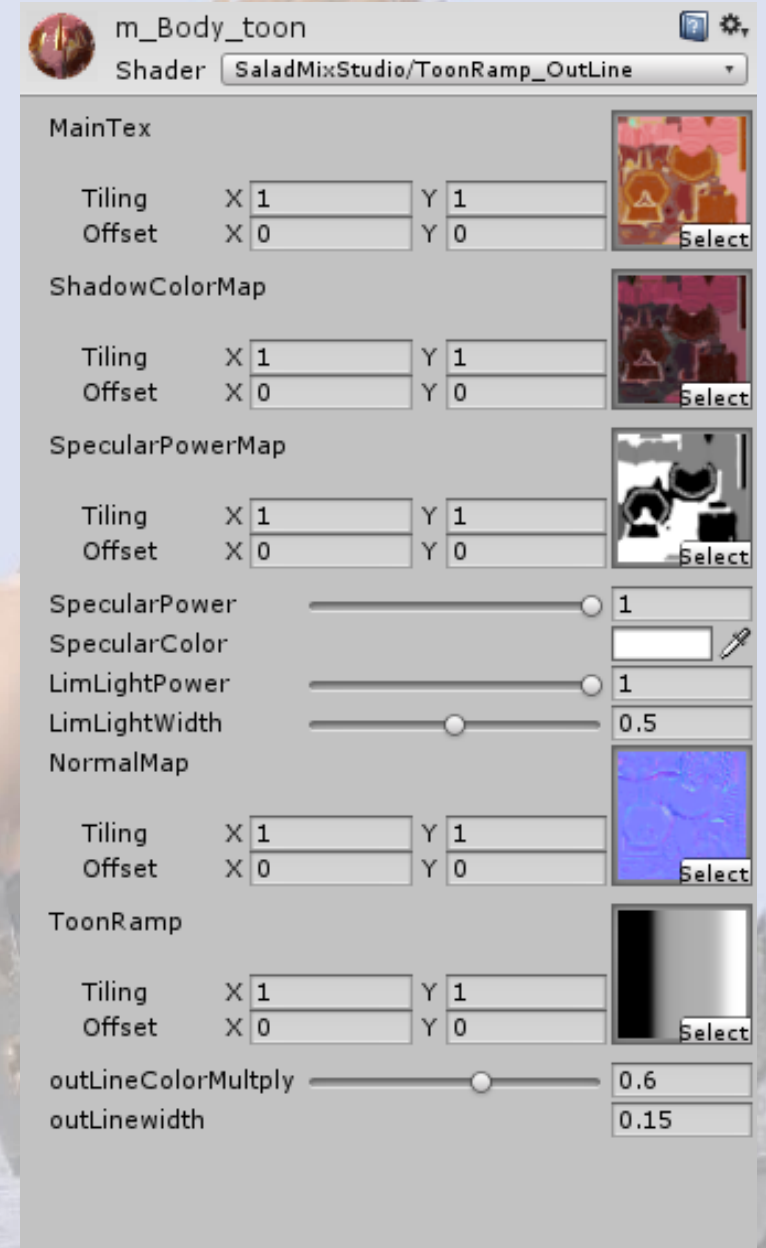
m_Body_toon
Shader SaladMixStudio/ToonRamp_OutLine

MainTex
Tiling X 1 Y 1
Offset X 0 Y 0
Select

ShadowColorMap
Tiling X 1 Y 1
Offset X 0 Y 0
Select

SpecularPowerMap
Tiling X 1 Y 1
Offset X 0 Y 0
Select

SpecularPower 1
SpecularColor
LimLightPower 1
LimLightWidth 0.5

NormalMap
Tiling X 1 Y 1
Offset X 0 Y 0
Select

ToonRamp
Tiling X 1 Y 1
Offset X 0 Y 0
Select

outLineColorMultply 0.6
outLinewidth 0.15